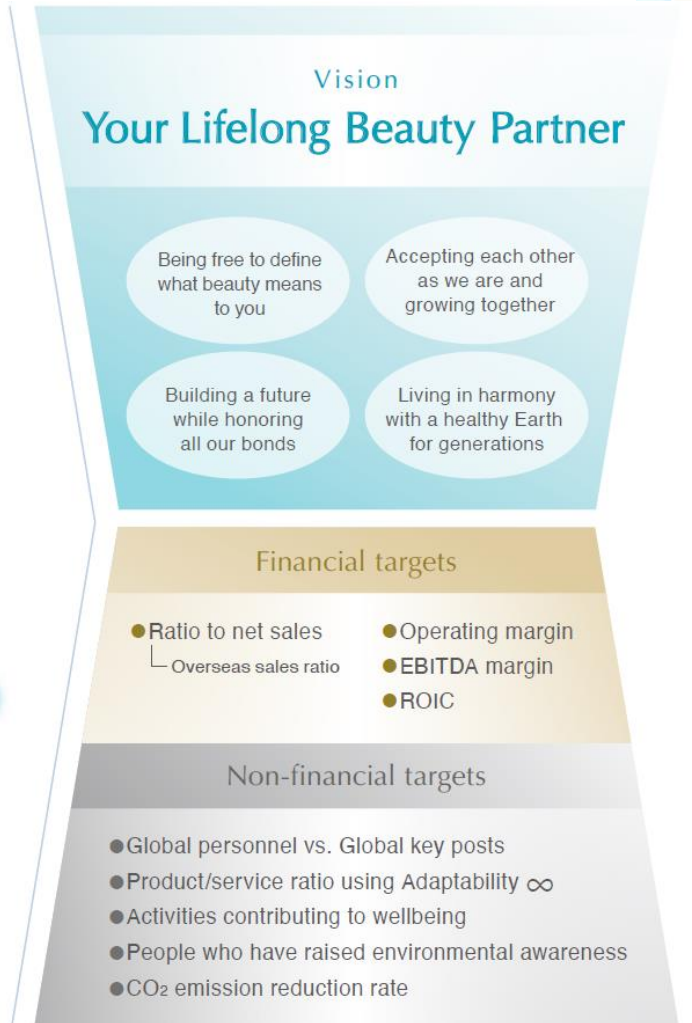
Vision
Your Lifelong Beauty Partner

Being free to define what beauty means to you

Accepting each other as we are and growing together

Building a future while honoring all our bonds

Living in harmony with a healthy Earth for generations

Financial targets

●Ratio to net sales
Overseas sales ratio

●Operating margin
●EBITDA margin
●ROIC

Non-financial targets

●Global personnel vs. Global key posts
●Product/service ratio using Adaptability $\infty$
●Activities contributing to wellbeing
●People who have raised environmental awareness
●$CO_2$ emission reduction rate